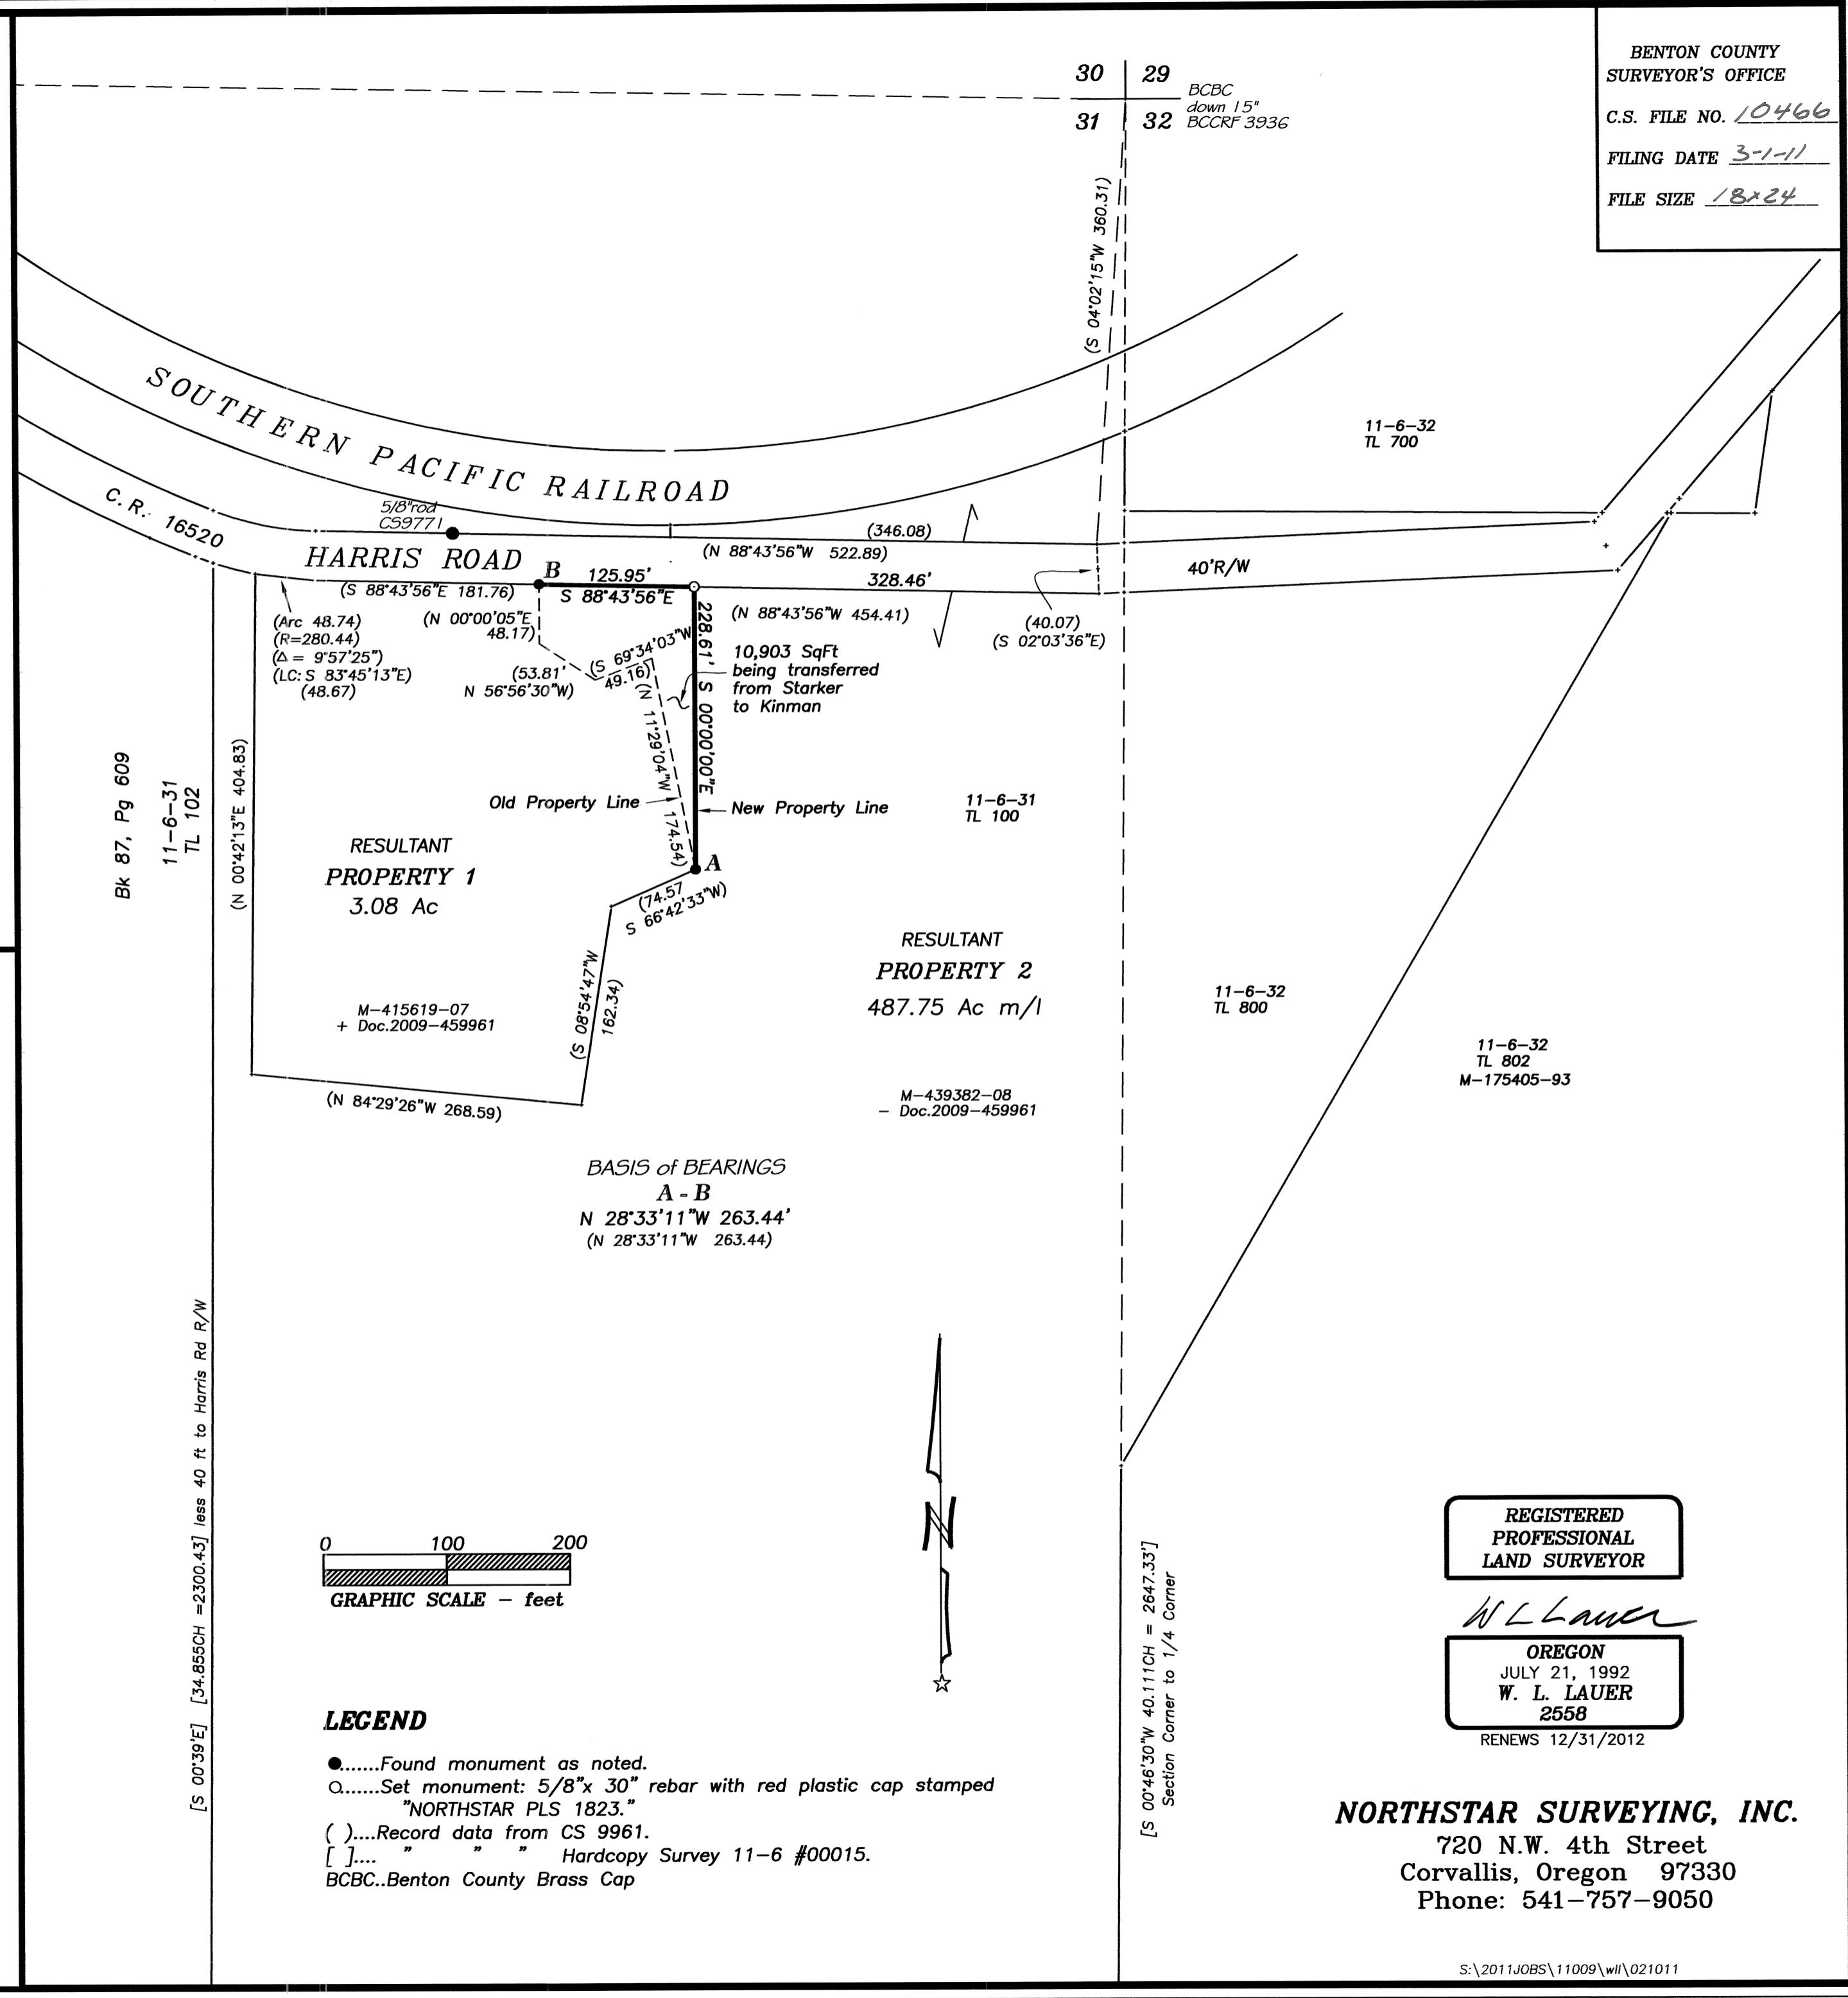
BENTON COUNTY SURVEYOR'S OFFICE

C.S. FILE NO. 10466

FILING DATE 3-1-11

FILE SIZE 18x24

30 29 31 32

BCBC down 15" BCCRF 3936

(S 04°02'15"W 360.31)

SOUTHERN PACIFIC RAILROAD

11-6-32 TL 700

C.R. 16520

5/8"rod CS9771

HARRIS ROAD

(346.08)

(N 88°43'56"W 522.89)

B 125.95'

(S 88°43'56"E 181.76)

S 88°43'56"E

328.46'

40'R/W

(N 88°43'56"W 454.41)

(40.07) (S 02°03'36"E)

(Arc 48.74) (R=280.44) (Δ = 9°57'25") (LC: S 83°45'13"E) (48.67)

(N 00°00'05"E 48.17)

(53.81' N 56°56'30"W)

(S 69°34'03"W 49.16)

228.61'

S 00°00'00"E

10,903 SqFt being transferred from Starker to Kinman

(N 11°29'04"W 174.54)

Old Property Line

New Property Line

11-6-31 TL 100

Bk 87, Pg 609

11-6-31 TL 102

(N 00°42'13"E 404.83)

RESULTANT PROPERTY 1 3.08 Ac

A

(74.57 S 66°42'33"W)

RESULTANT PROPERTY 2 487.75 Ac m/l

11-6-32 TL 800

11-6-32 TL 802 M-175405-93

M-415619-07 + Doc.2009-459961

(S 08°54'47"W 162.34)

(N 84°29'26"W 268.59)

M-439382-08 - Doc.2009-459961

BASIS of BEARINGS A - B N 28°33'11"W 263.44' (N 28°33'11"W 263.44)

[S 00°39'E] [34.855CH =2300.43] less 40 ft to Harris Rd R/W

0 100 200

GRAPHIC SCALE - feet

N

LEGEND

●.......Found monument as noted.
○.......Set monument: 5/8"x 30" rebar with red plastic cap stamped "NORTHSTAR PLS 1823."
( )....Record data from CS 9961.
[ ].... " " " Hardcopy Survey 11-6 #00015.
BCBC..Benton County Brass Cap

[S 00°46'30"W 40.111CH = 2647.33'] Section Corner to 1/4 Corner

REGISTERED PROFESSIONAL LAND SURVEYOR

W L Lauer

OREGON JULY 21, 1992 W. L. LAUER 2558

RENEWS 12/31/2012

NORTHSTAR SURVEYING, INC.
720 N.W. 4th Street
Corvallis, Oregon 97330
Phone: 541-757-9050

S:\2011JOBS\11009\wll\021011